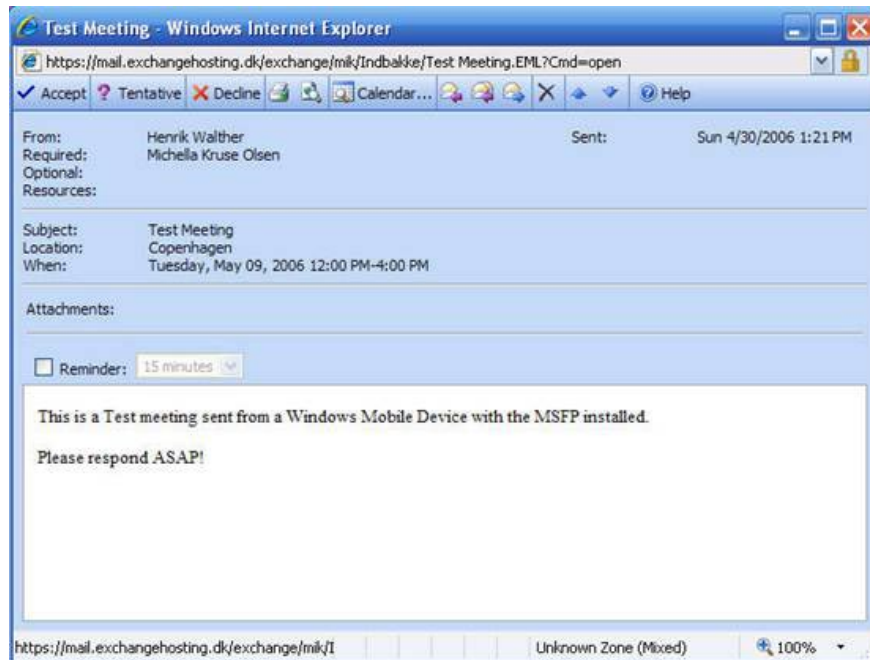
Test Meeting - Windows Internet Explorer

https://mail.exchangehosting.dk/exchange/mik/Indbakke/Test Meeting.EML?Cmd=open

Accept Tentative Decline Calendar... Help

From: Henrik Walther
Required: Michella Kruse Olsen
Optional:
Resources:

Sent: Sun 4/30/2006 1:21 PM

Subject: Test Meeting
Location: Copenhagen
When: Tuesday, May 09, 2006 12:00 PM-4:00 PM

Attachments:

Reminder: 15 minutes

This is a Test meeting sent from a Windows Mobile Device with the MSFP installed.

Please respond ASAP!

https://mail.exchangehosting.dk/exchange/mik/I

Unknown Zone (Mixed)

100%